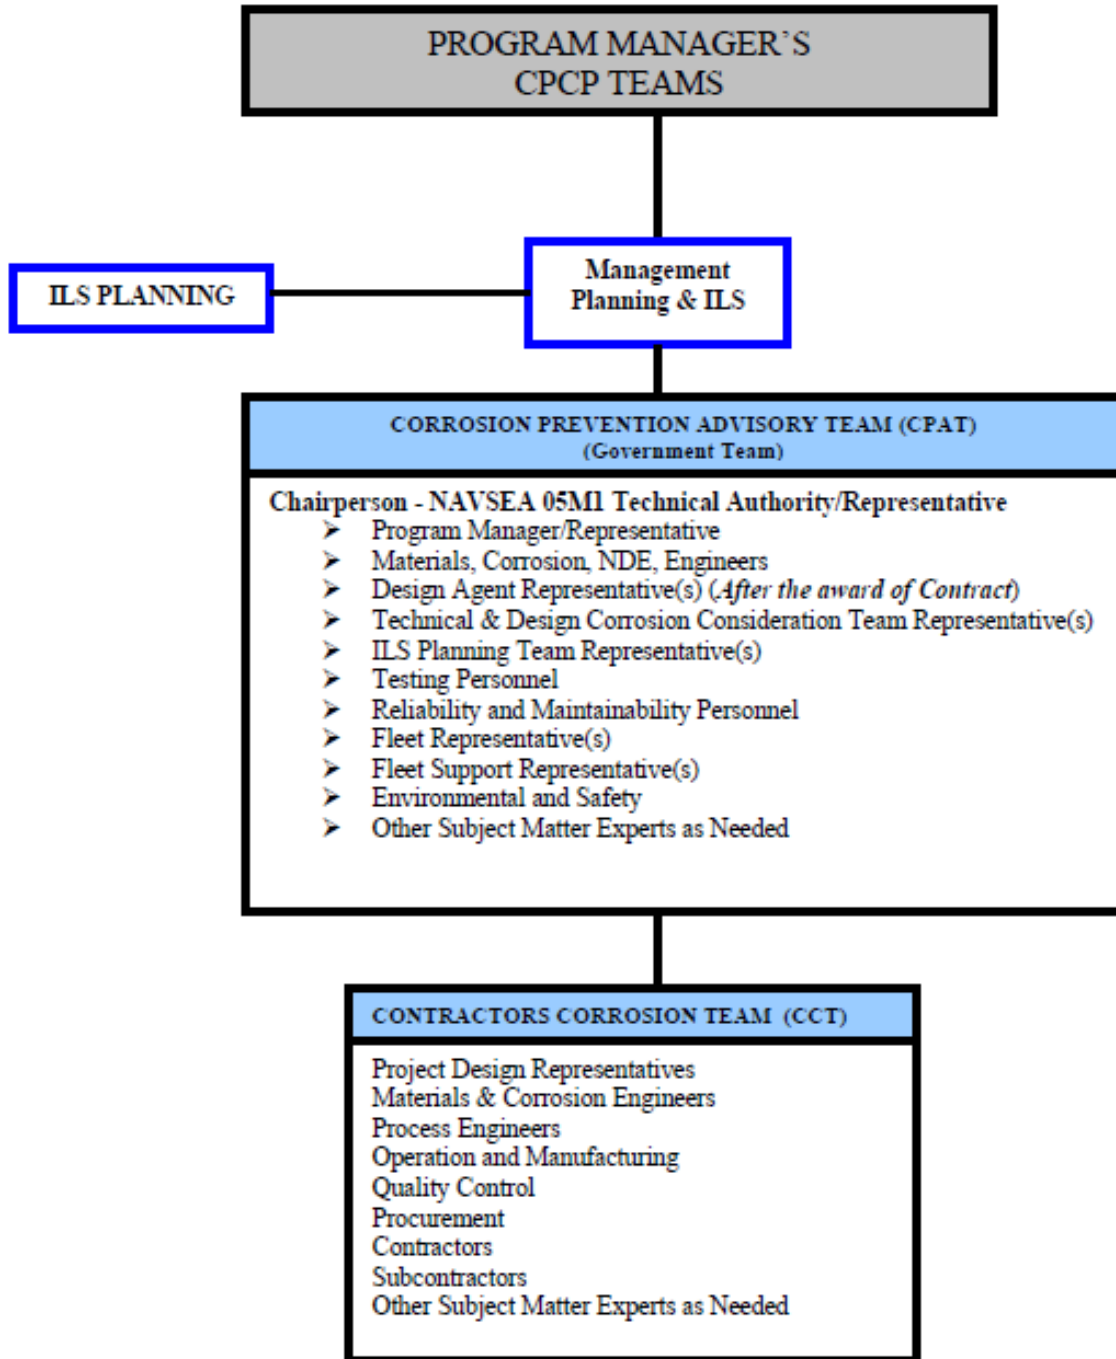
PROGRAM MANAGER'S
CPCP TEAMS

ILS PLANNING

Management
Planning & ILS

CORROSION PREVENTION ADVISORY TEAM (CPAT)
(Government Team)

Chairperson - NAVSEA 05M1 Technical Authority/Representative
➤ Program Manager/Representative
➤ Materials, Corrosion, NDE, Engineers
➤ Design Agent Representative(s) (*After the award of Contract*)
➤ Technical & Design Corrosion Consideration Team Representative(s)
➤ ILS Planning Team Representative(s)
➤ Testing Personnel
➤ Reliability and Maintainability Personnel
➤ Fleet Representative(s)
➤ Fleet Support Representative(s)
➤ Environmental and Safety
➤ Other Subject Matter Experts as Needed

CONTRACTORS CORROSION TEAM (CCT)

Project Design Representatives
Materials & Corrosion Engineers
Process Engineers
Operation and Manufacturing
Quality Control
Procurement
Contractors
Subcontractors
Other Subject Matter Experts as Needed